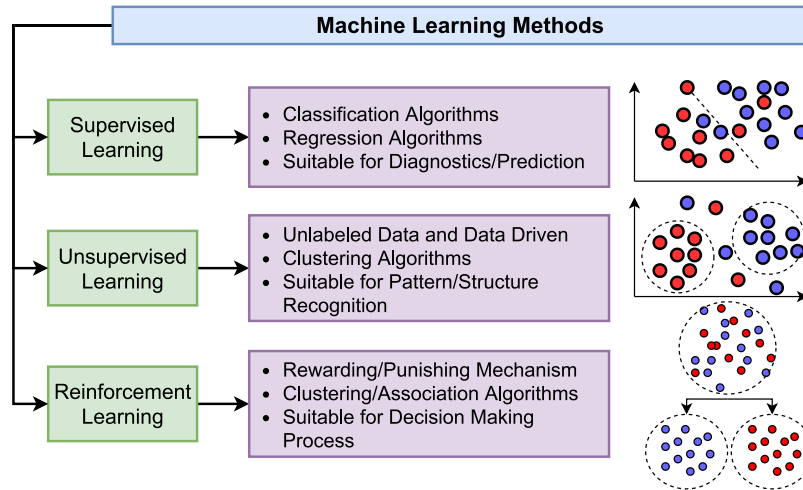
Machine Learning Methods

Supervised Learning

- Classification Algorithms
- Regression Algorithms
- Suitable for Diagnostics/Prediction

Unsupervised Learning

- Unlabeled Data and Data Driven
- Clustering Algorithms
- Suitable for Pattern/Structure Recognition

Reinforcement Learning

- Rewarding/Punishing Mechanism
- Clustering/Association Algorithms
- Suitable for Decision Making Process